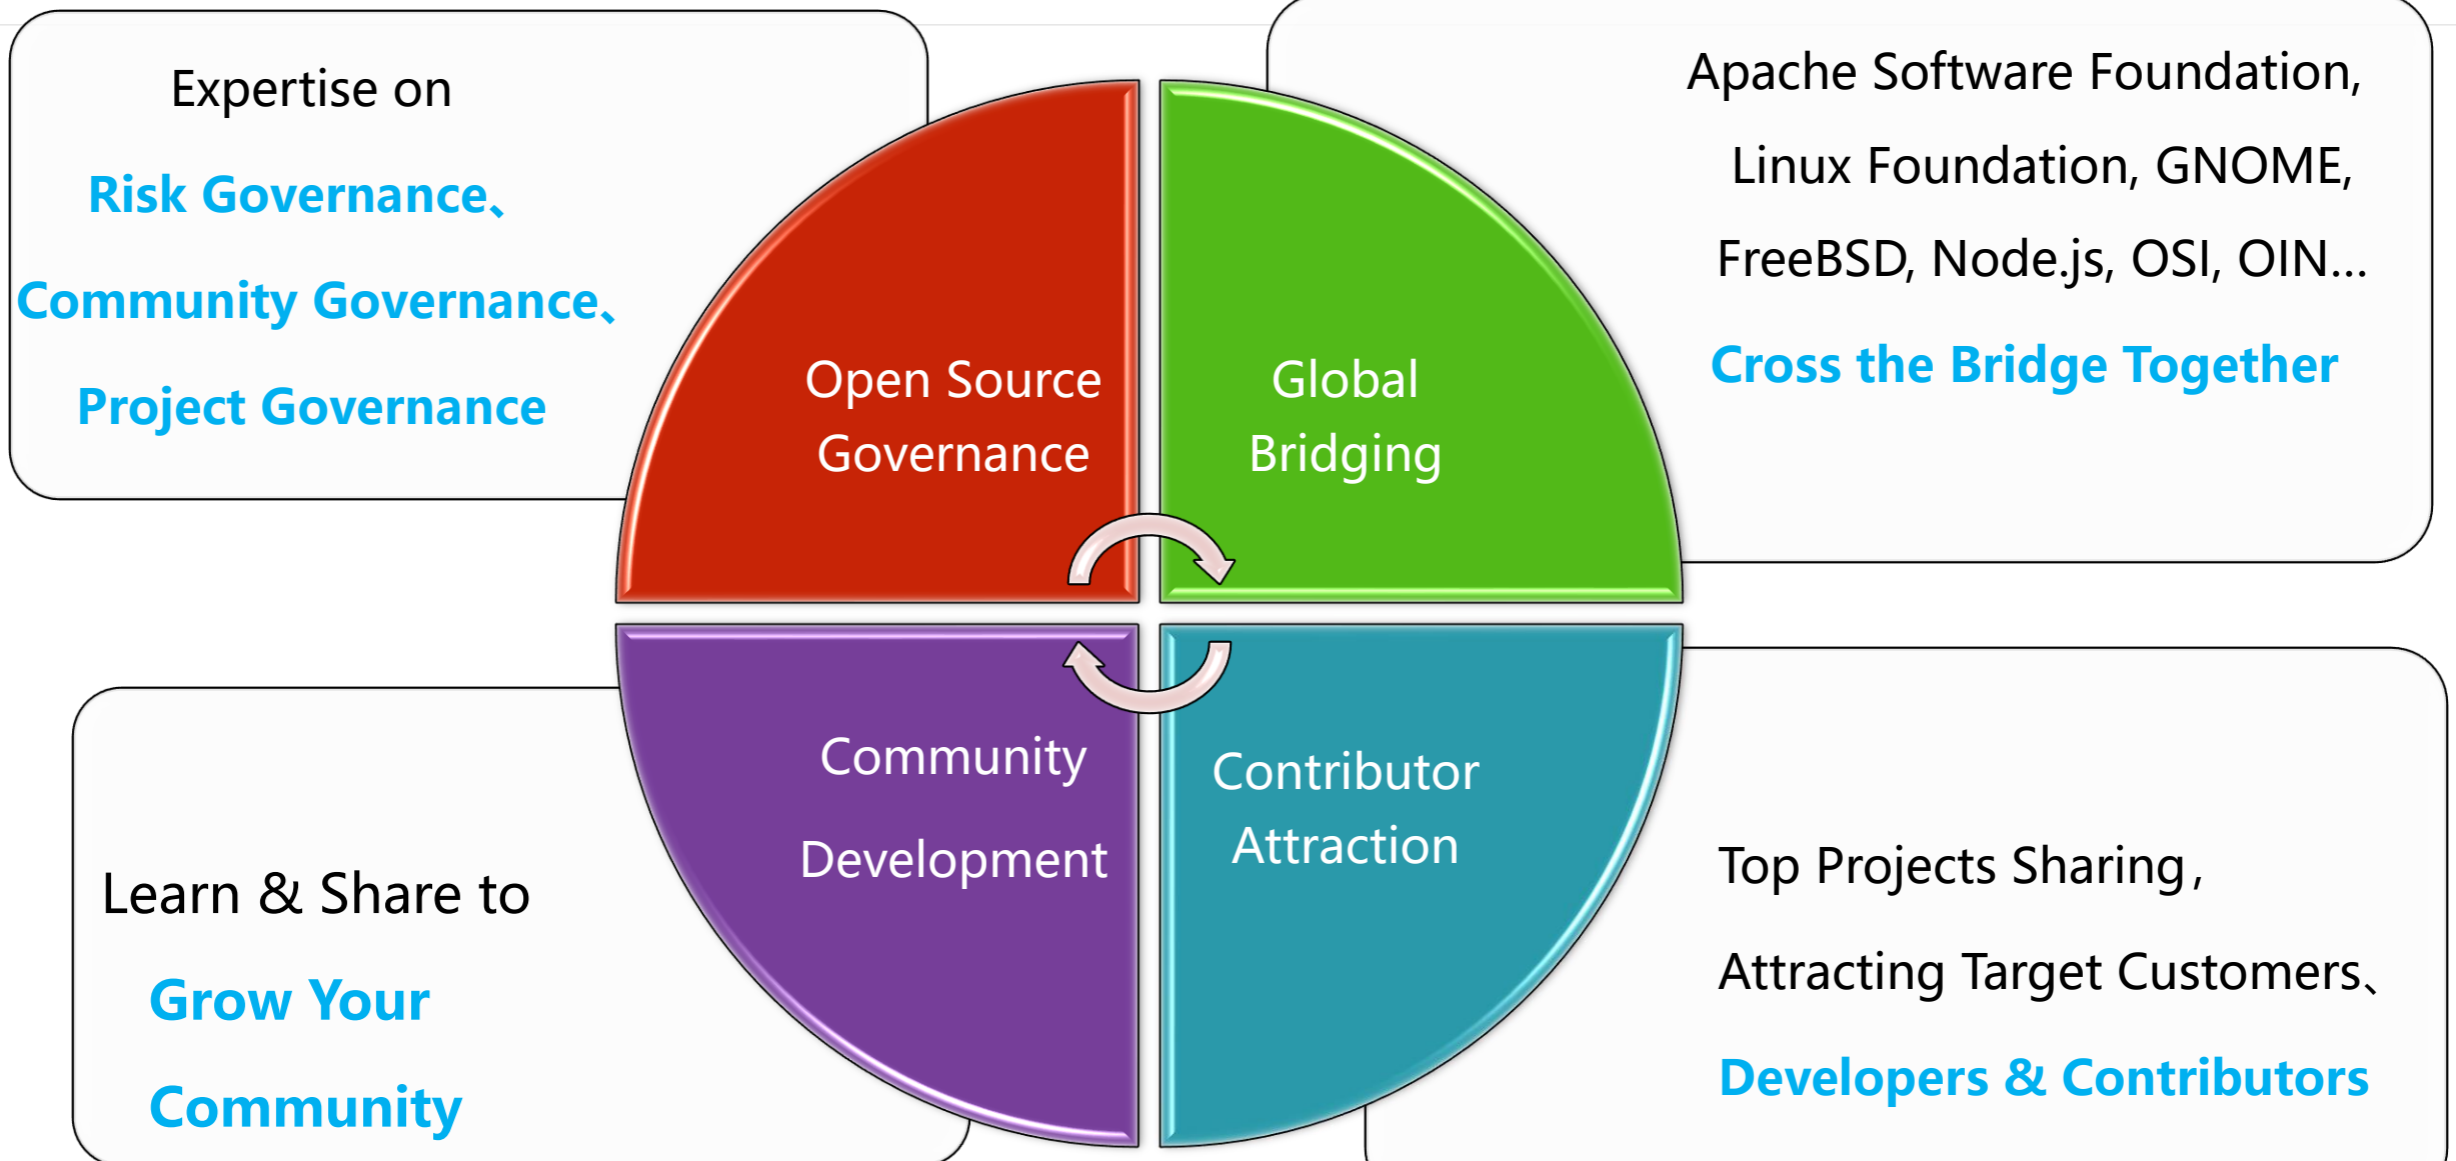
Expertise on

Risk Governance、

Community Governance、

Project Governance

Apache Software Foundation,

Linux Foundation, GNOME,

FreeBSD, Node.js, OSI, OIN...

Cross the Bridge Together

Open Source Governance

Global Bridging

Community Development

Contributor Attraction

Learn & Share to

Grow Your

Community

Top Projects Sharing,

Attracting Target Customers、

Developers & Contributors